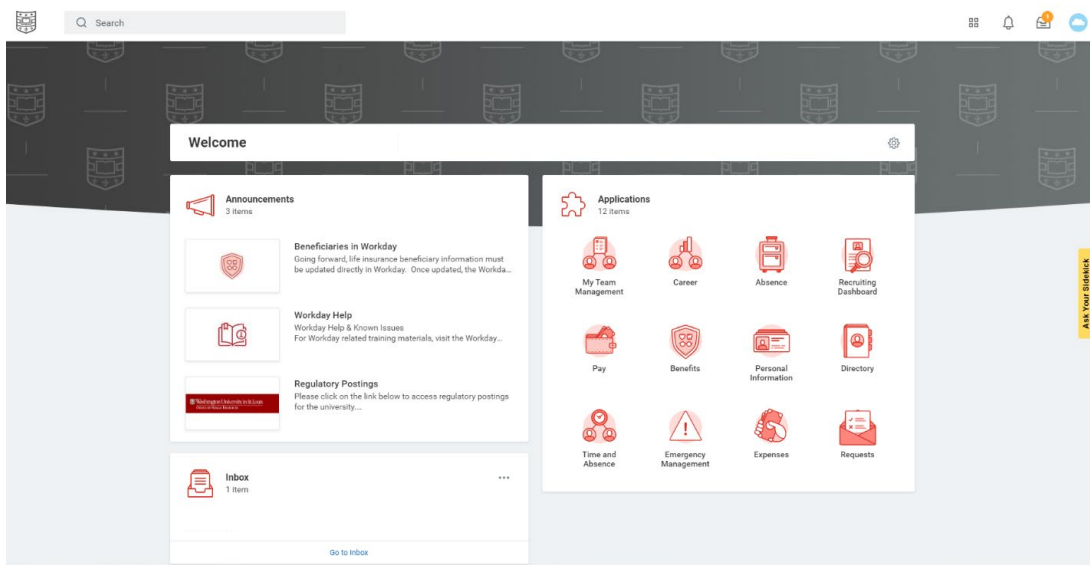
Search

Welcome

Announcements
3 items

Beneficiaries in Workday
Going forward, life insurance beneficiary information must be updated directly in Workday. Once updated, the Workda...

Workday Help
Workday Help & Known Issues
For Workday related training materials, visit the Workday...

Washington University in St. Louis

Regulatory Postings
Please click on the link below to access regulatory postings for the university....

Inbox
1 item

Go to Inbox

Applications
12 items

My Team Management
Career
Absence
Recruiting Dashboard
Pay
Benefits
Personal Information
Directory
Time and Absence
Emergency Management
Expenses
Requests

Ask Your Sidekick